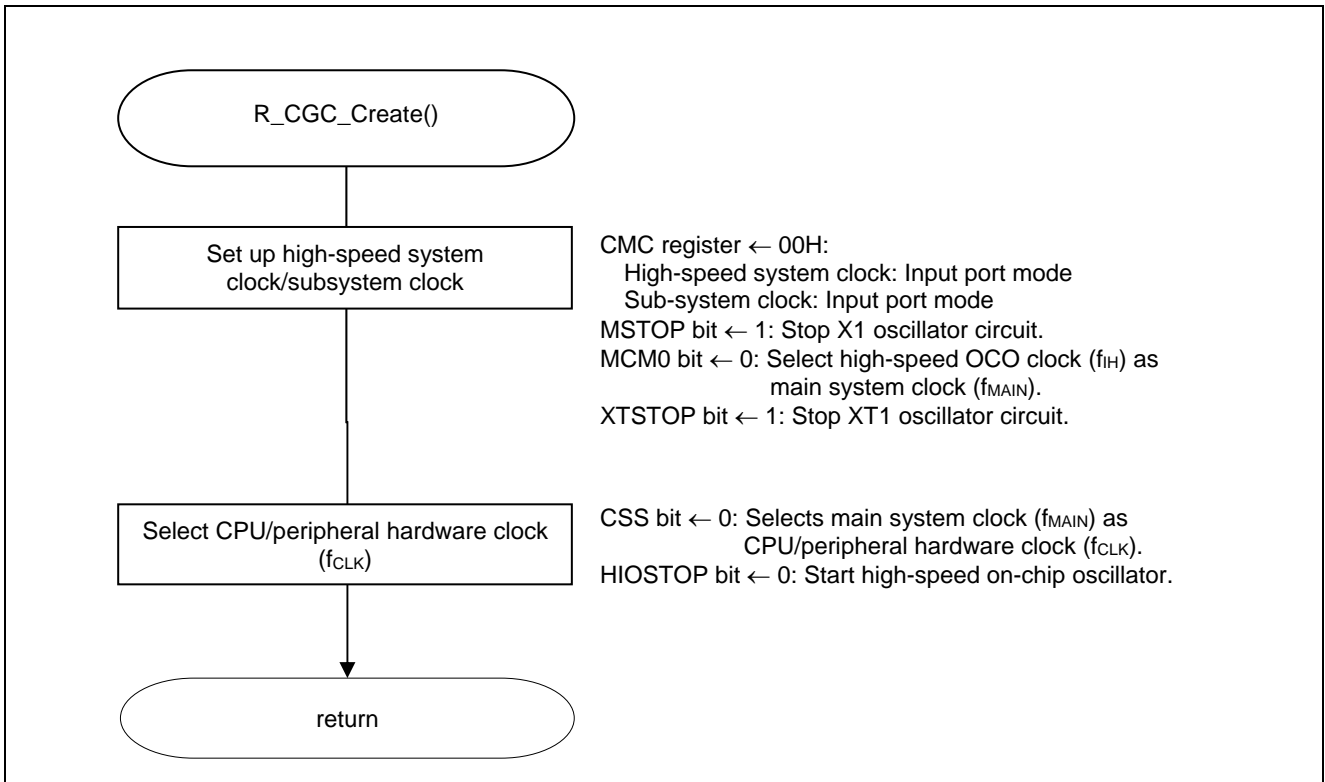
R_CGC_Create()

Set up high-speed system clock/subsystem clock

CMC register ← 00H:
High-speed system clock: Input port mode
Sub-system clock: Input port mode
MSTOP bit ← 1: Stop X1 oscillator circuit.
MCM0 bit ← 0: Select high-speed OCO clock ($f_{IH}$) as main system clock ($f_{MAIN}$).
XTSTOP bit ← 1: Stop XT1 oscillator circuit.

Select CPU/peripheral hardware clock ($f_{CLK}$)

CSS bit ← 0: Selects main system clock ($f_{MAIN}$) as CPU/peripheral hardware clock ($f_{CLK}$).
HIOSTOP bit ← 0: Start high-speed on-chip oscillator.

return